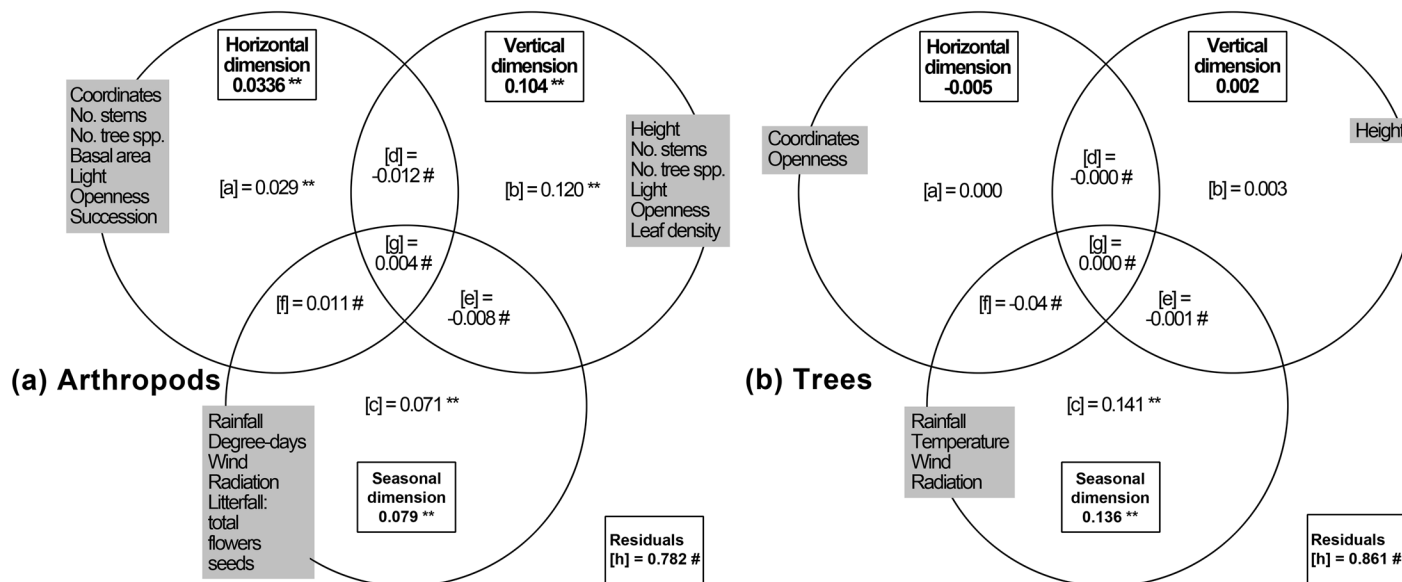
(a) Arthropods

Horizontal dimension 0.0336 **

Vertical dimension 0.104 **

Coordinates
No. stems
No. tree spp.
Basal area
Light
Openness
Succession

[a] = 0.029 **

[d] = -0.012 #

[b] = 0.120 **

Height
No. stems
No. tree spp.
Light
Openness
Leaf density

[g] = 0.004 #

[f] = 0.011 #

[e] = -0.008 #

[c] = 0.071 **

Rainfall
Degree-days
Wind
Radiation
Litterfall:
total
flowers
seeds

Seasonal dimension 0.079 **

Residuals [h] = 0.782 #

(b) Trees

Horizontal dimension -0.005

Vertical dimension 0.002

Coordinates
Openness

Height

[a] = 0.000

[d] = -0.000 #

[b] = 0.003

[g] = 0.000 #

[f] = -0.04 #

[e] = -0.001 #

[c] = 0.141 **

Rainfall
Temperature
Wind
Radiation

Seasonal dimension 0.136 **

Residuals [h] = 0.861 #